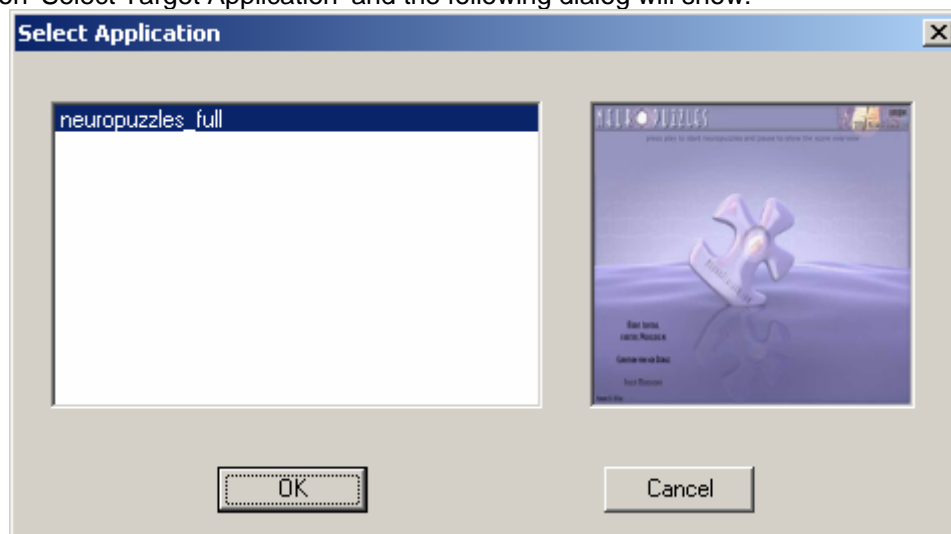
on 'Select Target Application' and the following dialog will show.

Select Application

neuropuzzles_full

NEUROPUZZLES

press play to start neuropuzzles and pause to show the score overview

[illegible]

OK

Cancel